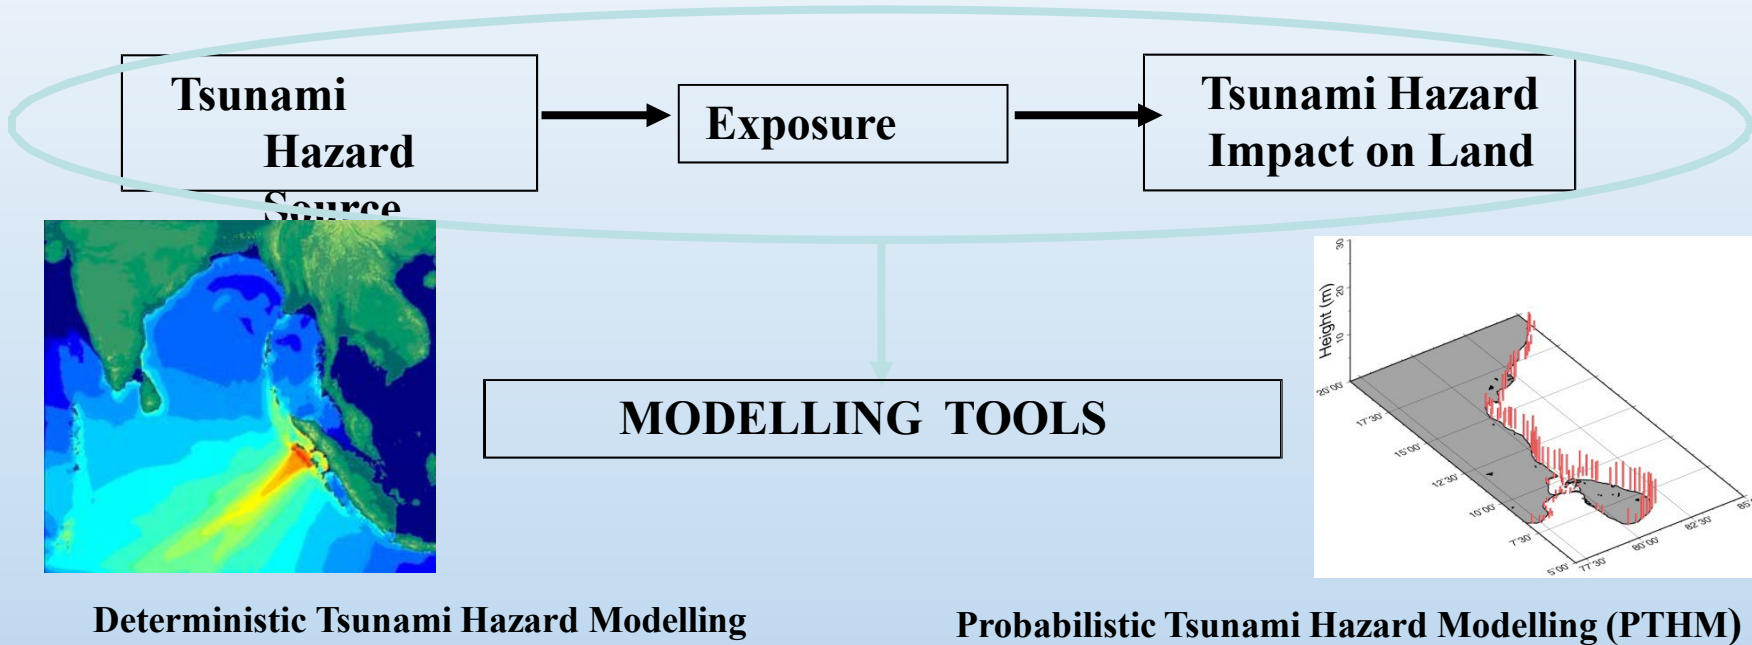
Tsunami Hazard Source

Exposure

Tsunami Hazard Impact on Land

MODELLING TOOLS

Height (m)

30
20
10

20°00'
17°30'
15°00'
12°30'
10°00'
7°30'
5°00'
77°30'
80°00'
82°30'
85°

Deterministic Tsunami Hazard Modelling

Probabilistic Tsunami Hazard Modelling (PTHM)